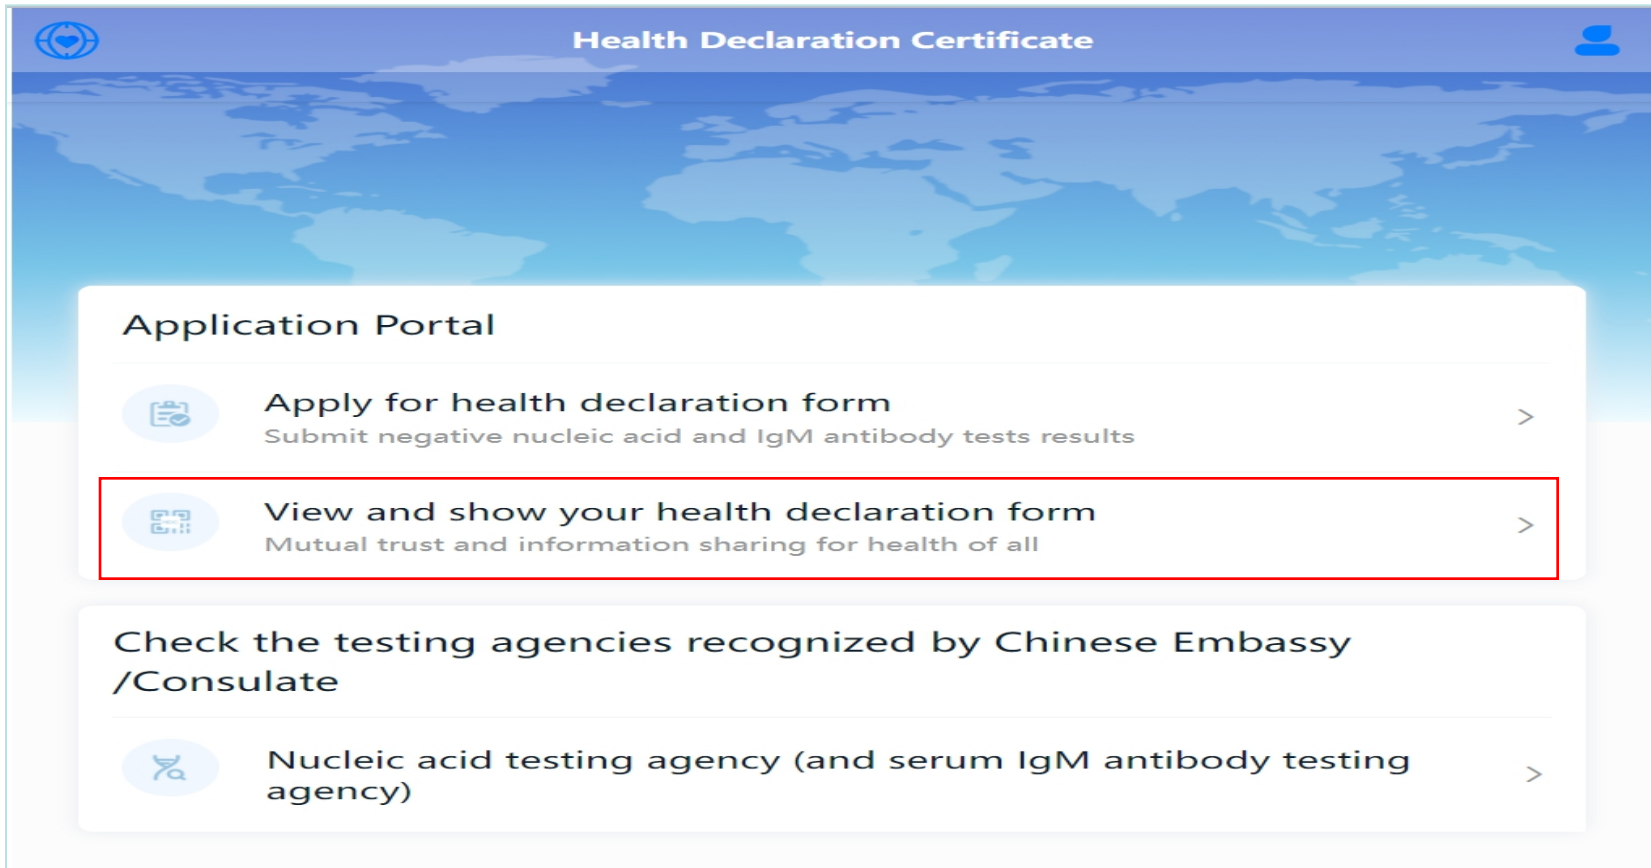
Health Declaration Certificate

Application Portal

Apply for health declaration form
Submit negative nucleic acid and IgM antibody tests results

View and show your health declaration form
Mutual trust and information sharing for health of all

Check the testing agencies recognized by Chinese Embassy /Consulate

Nucleic acid testing agency (and serum IgM antibody testing agency)